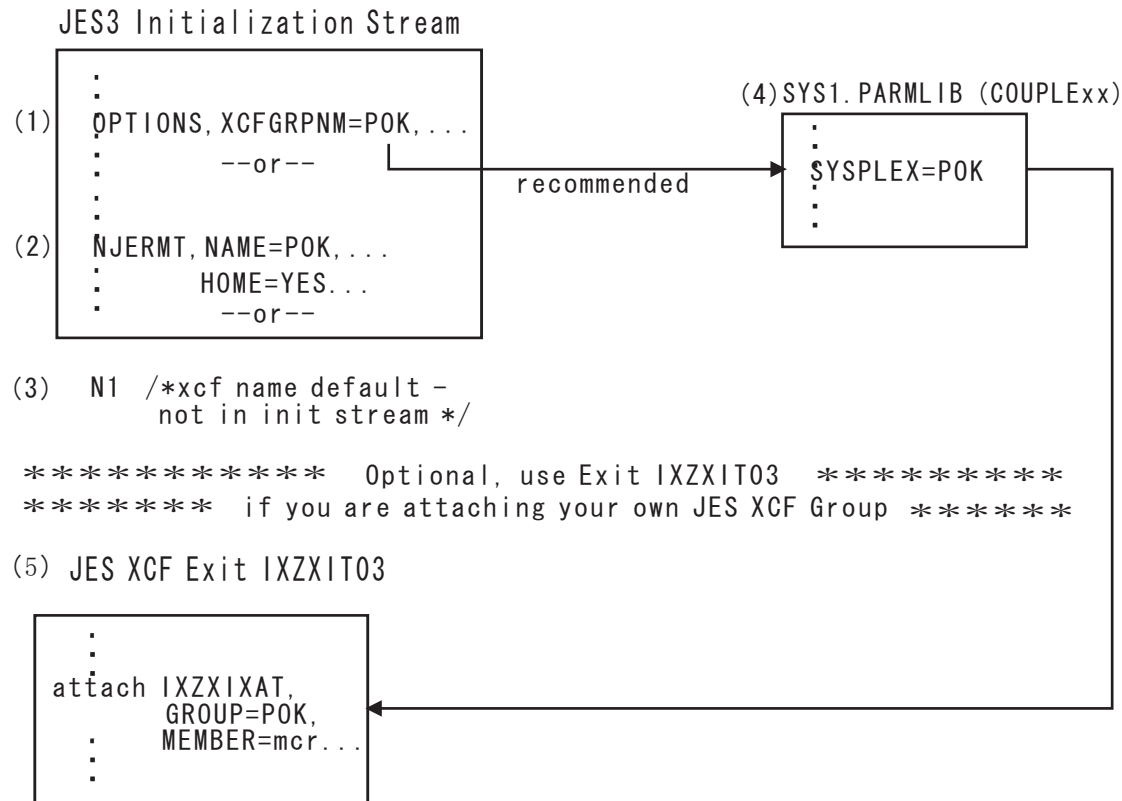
JES3 Initialization Stream

(1) OPTIONS,XCFGRPNM=POK,...
--or--

(2) NJERMT,NAME=POK,...
HOME=YES...
--or--

(3) N1 /*xcf name default - not in init stream */

recommended

(4)SYS1.PARMLIB (COUPLExx)

SYSPLEX=POK

************ Optional, use Exit IXZXIT03 **********
******* if you are attaching your own JES XCF Group ******

(5) JES XCF Exit IXZXIT03

attach IXZXIXAT,
GROUP=POK,
MEMBER=mcr...